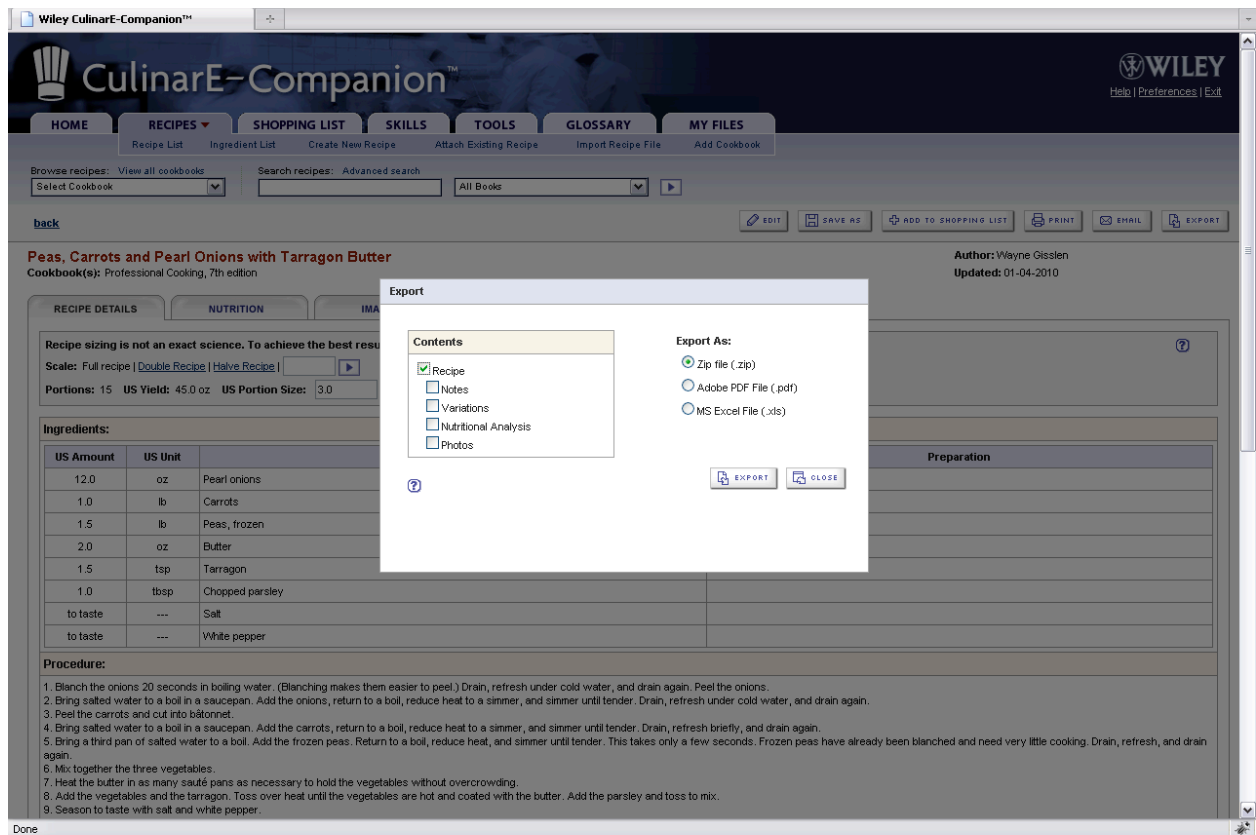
Wiley CulinarE-Companion™

CulinarE-Companion™

WILEY
Help | Preferences | Exit

HOME RECIPES SHOPPING LIST SKILLS TOOLS GLOSSARY MY FILES

Recipe List Ingredient List Create New Recipe Attach Existing Recipe Import Recipe File Add Cookbook

Browse recipes: View all cookbooks
Select Cookbook

Search recipes: Advanced search
All Books

back

EDIT SAVE AS ADD TO SHOPPING LIST PRINT EMAIL EXPORT

Peas, Carrots and Pearl Onions with Tarragon Butter
Cookbook(s): Professional Cooking, 7th edition

Author: Wayne Gisslen
Updated: 01-04-2010

RECIPE DETAILS NUTRITION IMA

Recipe sizing is not an exact science. To achieve the best resu
Scale: Full recipe | Double Recipe | Halve Recipe |
Portions: 15 US Yield: 45.0 oz US Portion Size: 3.0

Export

Contents
Recipe
Notes
Variations
Nutritional Analysis
Photos

Export As:
Zip file (.zip)
Adobe PDF File (.pdf)
MS Excel File (.xls)

EXPORT CLOSE

Ingredients:

| US Amount | US Unit | | Preparation |
|---|---|---|---|
| 12.0 | oz | Pearl onions | |
| 1.0 | lb | Carrots | |
| 1.5 | lb | Peas, frozen | |
| 2.0 | oz | Butter | |
| 1.5 | tsp | Tarragon | |
| 1.0 | tbsp | Chopped parsley | |
| to taste | --- | Salt | |
| to taste | --- | White pepper | |

Procedure:

1. Blanch the onions 20 seconds in boiling water. (Blanching makes them easier to peel.) Drain, refresh under cold water, and drain again. Peel the onions.
2. Bring salted water to a boil in a saucepan. Add the onions, return to a boil, reduce heat to a simmer, and simmer until tender. Drain, refresh under cold water, and drain again.
3. Peel the carrots and cut into bâtonnet.
4. Bring salted water to a boil in a saucepan. Add the carrots, return to a boil, reduce heat to a simmer, and simmer until tender. Drain, refresh briefly, and drain again.
5. Bring a third pan of salted water to a boil. Add the frozen peas. Return to a boil, reduce heat, and simmer until tender. This takes only a few seconds. Frozen peas have already been blanched and need very little cooking. Drain, refresh, and drain again.
6. Mix together the three vegetables.
7. Heat the butter in as many sauté pans as necessary to hold the vegetables without overcrowding.
8. Add the vegetables and the tarragon. Toss over heat until the vegetables are hot and coated with the butter. Add the parsley and toss to mix.
9. Season to taste with salt and white pepper.

Done